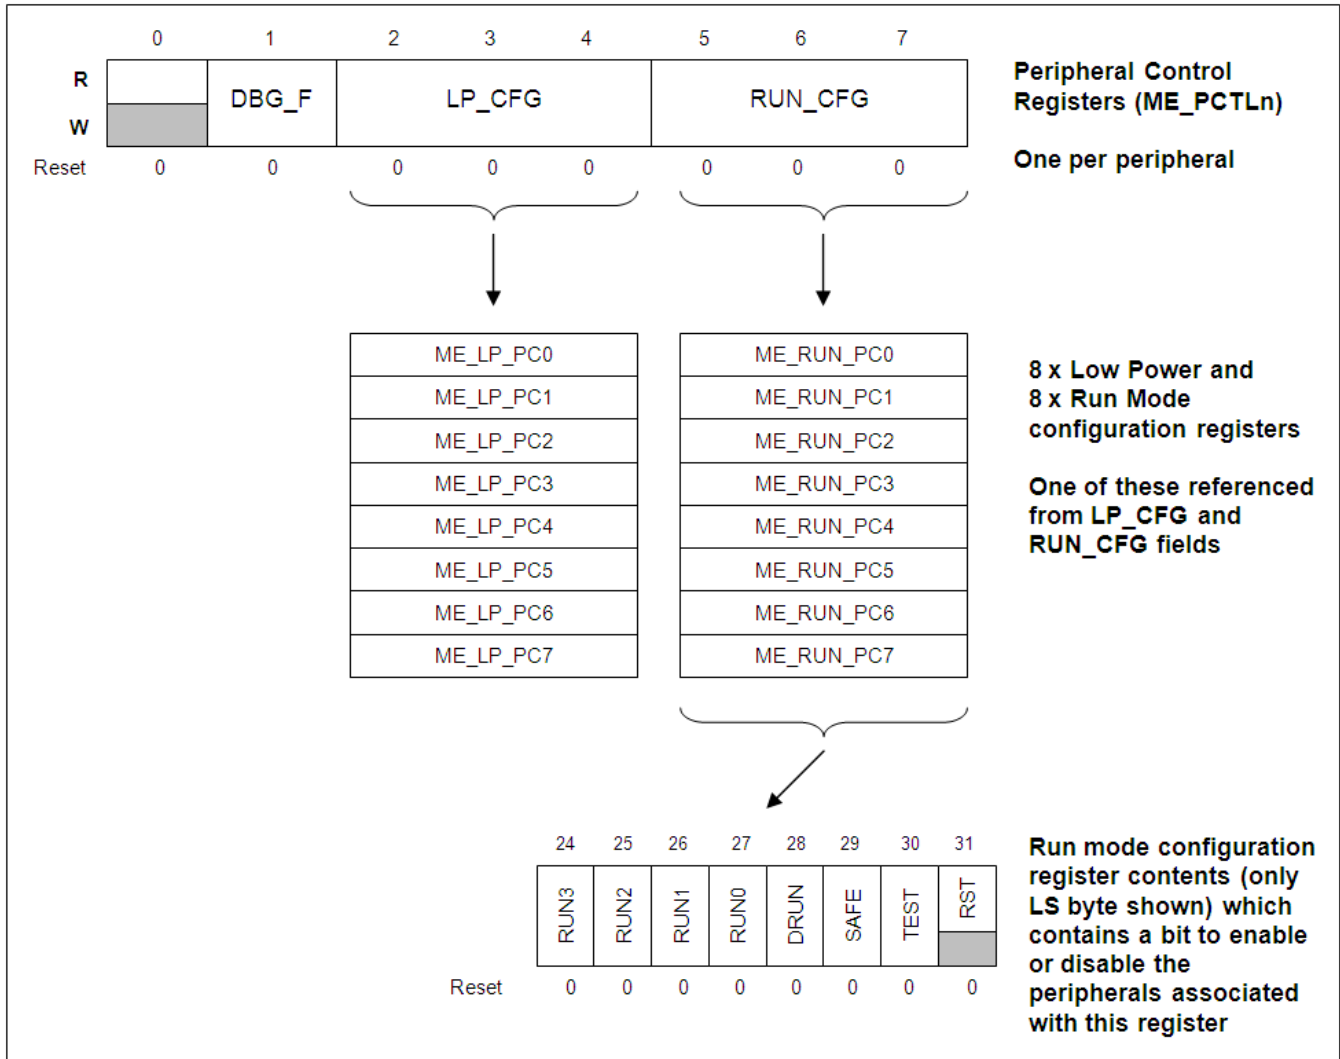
| | 0 | 1 | 2 | 3 | 4 | 5 | 6 | 7 |
|---|---|---|---|---|---|---|---|---|
| R / W | | DBG_F | LP_CFG | | | RUN_CFG | | |
| Reset | 0 | 0 | 0 | 0 | 0 | 0 | 0 | 0 |

Peripheral Control Registers (ME_PCTLn)

One per peripheral

| ME_LP_PC0 |
|---|
| ME_LP_PC1 |
| ME_LP_PC2 |
| ME_LP_PC3 |
| ME_LP_PC4 |
| ME_LP_PC5 |
| ME_LP_PC6 |
| ME_LP_PC7 |

| ME_RUN_PC0 |
|---|
| ME_RUN_PC1 |
| ME_RUN_PC2 |
| ME_RUN_PC3 |
| ME_RUN_PC4 |
| ME_RUN_PC5 |
| ME_RUN_PC6 |
| ME_RUN_PC7 |

8 x Low Power and 8 x Run Mode configuration registers

One of these referenced from LP_CFG and RUN_CFG fields

| | 24 | 25 | 26 | 27 | 28 | 29 | 30 | 31 |
|---|---|---|---|---|---|---|---|---|
| | RUN3 | RUN2 | RUN1 | RUN0 | DRUN | SAFE | TEST | RST |
| Reset | 0 | 0 | 0 | 0 | 0 | 0 | 0 | 0 |

Run mode configuration register contents (only LS byte shown) which contains a bit to enable or disable the peripherals associated with this register